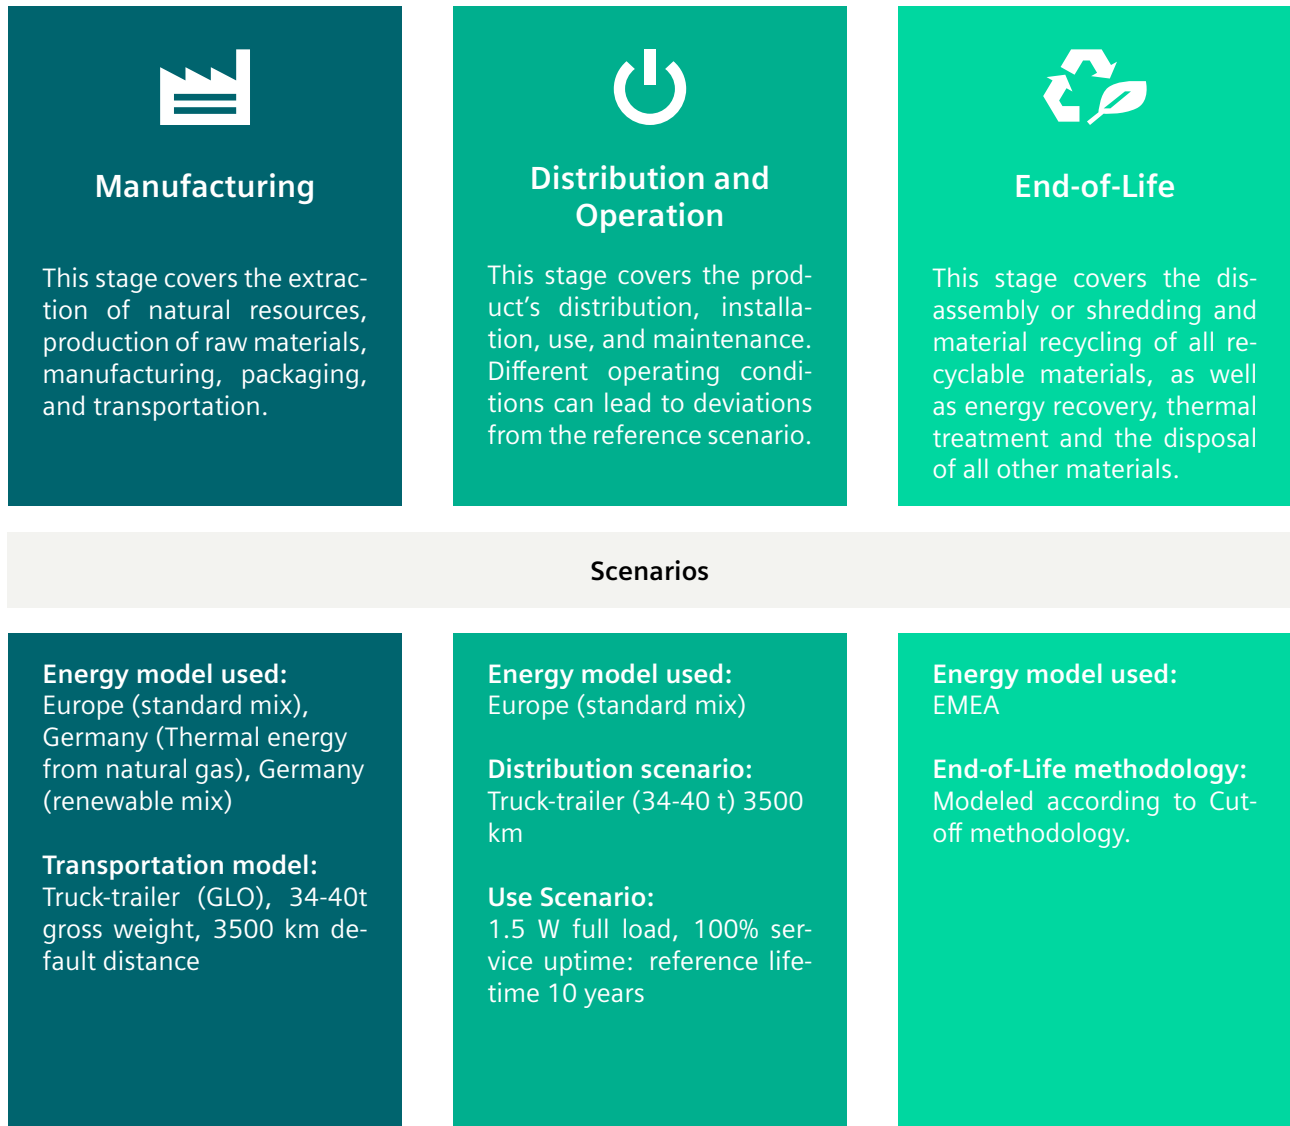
Manufacturing

This stage covers the extraction of natural resources, production of raw materials, manufacturing, packaging, and transportation.

Distribution and Operation

This stage covers the product's distribution, installation, use, and maintenance. Different operating conditions can lead to deviations from the reference scenario.

End-of-Life

This stage covers the disassembly or shredding and material recycling of all recyclable materials, as well as energy recovery, thermal treatment and the disposal of all other materials.

Scenarios

**Energy model used:**
Europe (standard mix), Germany (Thermal energy from natural gas), Germany (renewable mix)

**Transportation model:**
Truck-trailer (GLO), 34-40t gross weight, 3500 km default distance

**Energy model used:**
Europe (standard mix)

**Distribution scenario:**
Truck-trailer (34-40 t) 3500 km

**Use Scenario:**
1.5 W full load, 100% service uptime: reference lifetime 10 years

**Energy model used:**
EMEA

**End-of-Life methodology:**
Modeled according to Cut-off methodology.